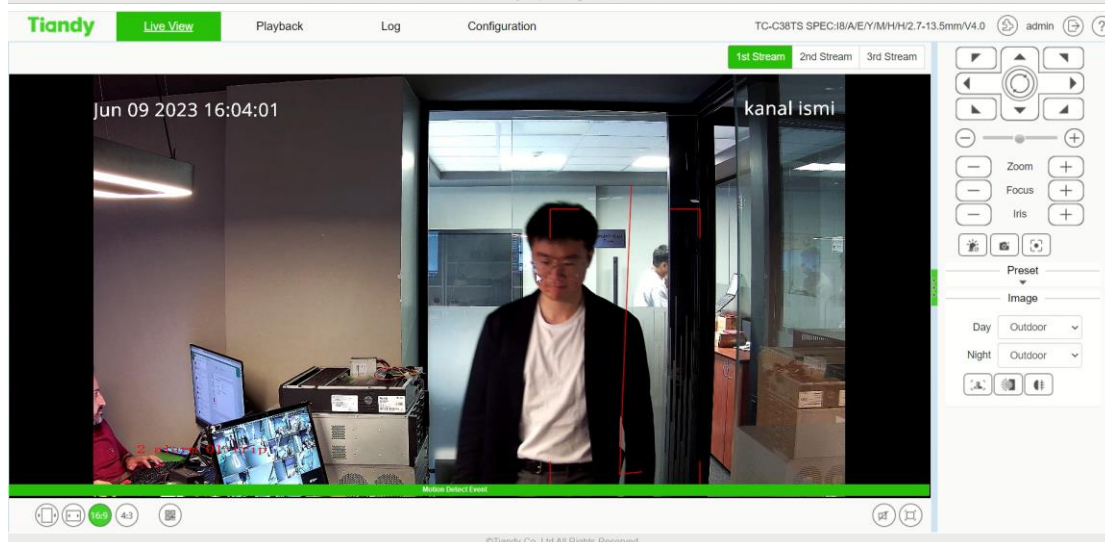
Tiandy Live View Playback Log Configuration TC-C38TS SPEC:I8/A/E/Y/M/H/H/2.7-13.5mm/V4.0 admin

1st Stream 2nd Stream 3rd Stream

Jun 09 2023 16:04:01

kanal ismi

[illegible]

Motion Detect Event

16:9 4:3

Zoom
Focus
Iris

Preset

Image

Day Outdoor

Night Outdoor

©Tiandy Co.,Ltd All Rights Reserved